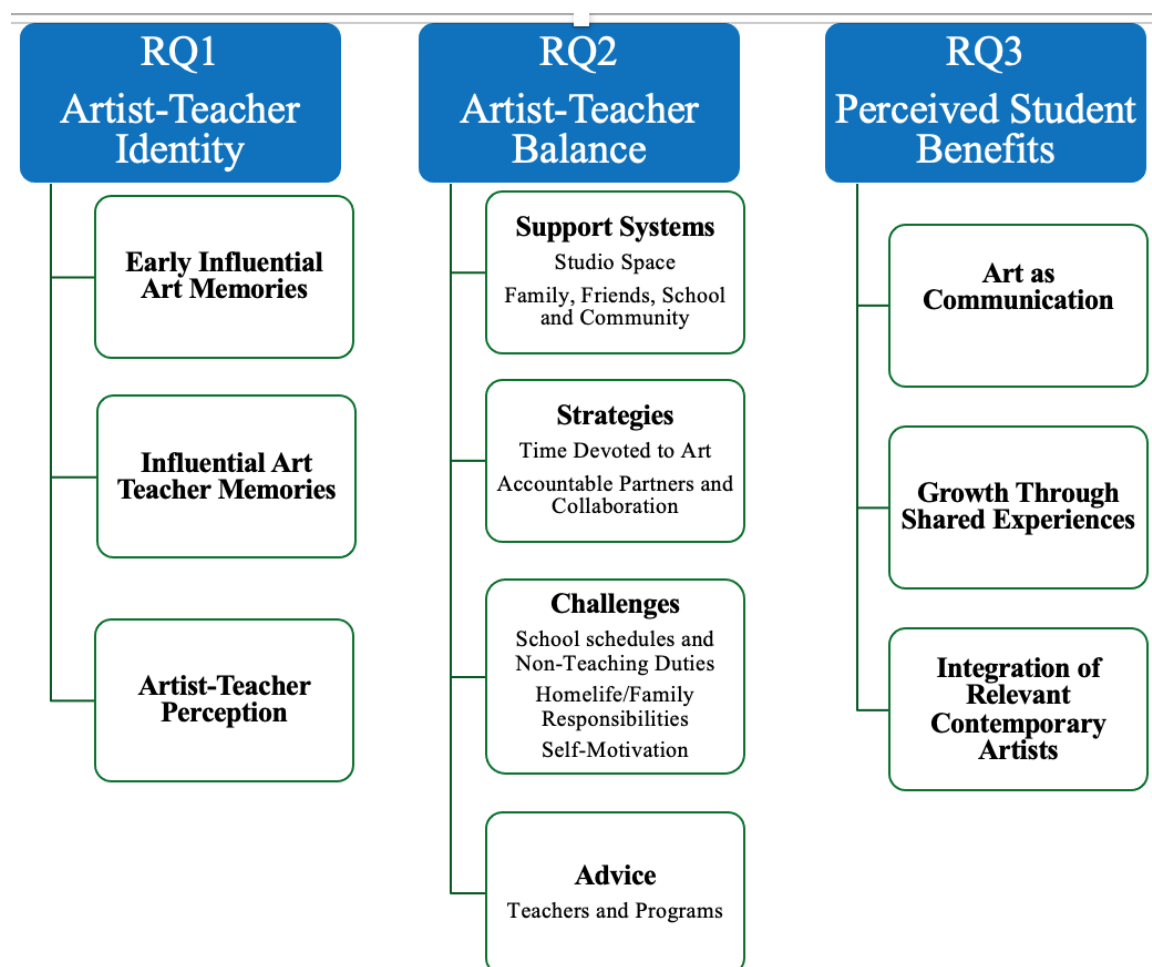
RQ1
Artist-Teacher Identity

Early Influential Art Memories

Influential Art Teacher Memories

Artist-Teacher Perception

RQ2
Artist-Teacher Balance

Support Systems
Studio Space
Family, Friends, School and Community

Strategies
Time Devoted to Art
Accountable Partners and Collaboration

Challenges
School schedules and Non-Teaching Duties
Homelife/Family Responsibilities
Self-Motivation

Advice
Teachers and Programs

RQ3
Perceived Student Benefits

Art as Communication

Growth Through Shared Experiences

Integration of Relevant Contemporary Artists